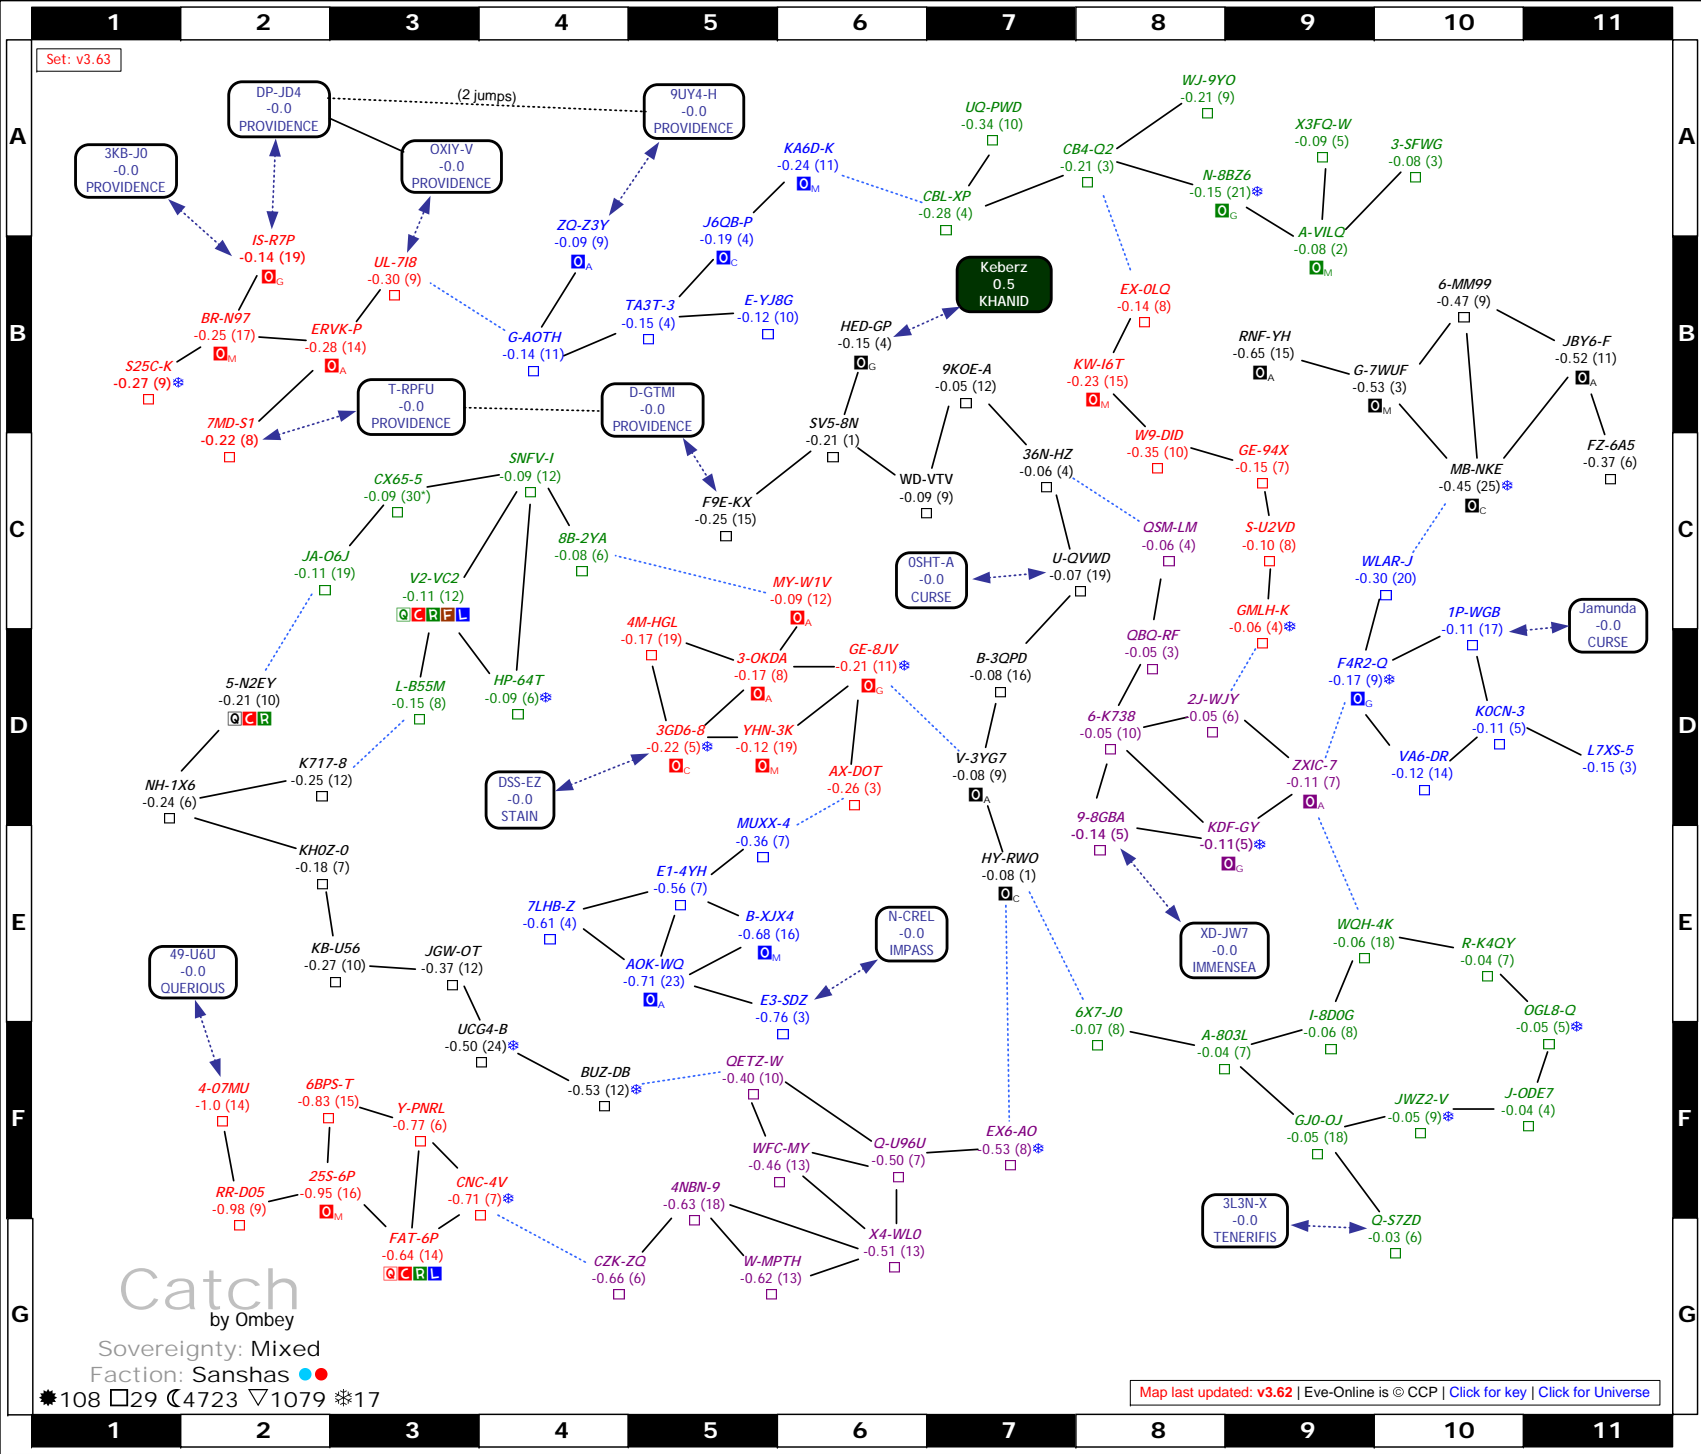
1 2 3 4 5 6 7 8 9 10 11

A B C D E F G

Set: v3.63

DP-JD4
-0.0
PROVIDENCE

(2 jumps)

9UY4-H
-0.0
PROVIDENCE

3KB-J0
-0.0
PROVIDENCE

OXIY-V
-0.0
PROVIDENCE

UQ-PWD
-0.34 (10)

WJ-9YO
-0.21 (9)

X3FQ-W
-0.09 (5)

3-SFWG
-0.08 (3)

KA6D-K
-0.24 (11)

CB4-Q2
-0.21 (3)

N-8BZ6
-0.15 (21)

CBL-XP
-0.28 (4)

IS-R7P
-0.14 (19)

UL-7I8
-0.30 (9)

ZQ-Z3Y
-0.09 (9)

J6QB-P
-0.19 (4)

A-VILQ
-0.08 (2)

Keberz
0.5
KHANID

EX-0LQ
-0.14 (8)

6-MM99
-0.47 (9)

BR-N97
-0.25 (17)

ERVK-P
-0.28 (14)

TA3T-3
-0.15 (4)

E-YJ8G
-0.12 (10)

HED-GP
-0.15 (4)

RNF-YH
-0.65 (15)

JBY6-F
-0.52 (11)

S25C-K
-0.27 (9)

G-AOTH
-0.14 (11)

KW-I6T
-0.23 (15)

G-7WUF
-0.53 (3)

9KOE-A
-0.05 (12)

T-RPFU
-0.0
PROVIDENCE

D-GTMI
-0.0
PROVIDENCE

7MD-S1
-0.22 (8)

SV5-8N
-0.21 (1)

W9-DID
-0.35 (10)

GE-94X
-0.15 (7)

FZ-6A5
-0.37 (6)

36N-HZ
-0.06 (4)

MB-NKE
-0.45 (25)

CX65-5
-0.09 (30*)

SNFV-I
-0.09 (12)

WD-VTV
-0.09 (9)

F9E-KX
-0.25 (15)

QSM-LM
-0.06 (4)

S-U2VD
-0.10 (8)

8B-2YA
-0.08 (6)

JA-O6J
-0.11 (19)

0SHT-A
-0.0
CURSE

U-QVWD
-0.07 (19)

WLAR-J
-0.30 (20)

V2-VC2
-0.11 (12)

MY-W1V
-0.09 (12)

GMLH-K
-0.06 (4)

1P-WGB
-0.11 (17)

Jamunda
-0.0
CURSE

4M-HGL
-0.17 (19)

QBQ-RF
-0.05 (3)

GE-8JV
-0.21 (11)

B-3QPD
-0.08 (16)

F4R2-Q
-0.17 (9)

HP-64T
-0.09 (6)

3-OKDA
-0.17 (8)

5-N2EY
-0.21 (10)

L-B55M
-0.15 (8)

2J-WJY
-0.05 (6)

6-K738
-0.05 (10)

KOCN-3
-0.11 (5)

3GD6-8
-0.22 (5)

YHN-3K
-0.12 (19)

V-3YG7
-0.08 (9)

VA6-DR
-0.12 (14)

L7XS-5
-0.15 (3)

K717-8
-0.25 (12)

AX-DOT
-0.26 (3)

ZXIC-7
-0.11 (7)

NH-1X6
-0.24 (6)

DSS-EZ
-0.0
STAIN

MUXX-4
-0.36 (7)

9-8GBA
-0.14 (5)

KDF-GY
-0.11(5)

KH0Z-0
-0.18 (7)

HY-RWO
-0.08 (1)

E1-4YH
-0.56 (7)

7LHB-Z
-0.61 (4)

B-XJX4
-0.68 (16)

N-CREL
-0.0
IMPASS

XD-JW7
-0.0
IMMENSEA

WQH-4K
-0.06 (18)

R-K4QY
-0.04 (7)

49-U6U
-0.0
QUERIOUS

KB-U56
-0.27 (10)

JGW-OT
-0.37 (12)

AOK-WQ
-0.71 (23)

E3-SDZ
-0.76 (3)

OGL8-Q
-0.05 (5)

UCG4-B
-0.50 (24)

6X7-J0
-0.07 (8)

A-803L
-0.04 (7)

I-8D0G
-0.06 (8)

4-07MU
-1.0 (14)

6BPS-T
-0.83 (15)

BUZ-DB
-0.53 (12)

QETZ-W
-0.40 (10)

J-ODE7
-0.04 (4)

JWZ2-V
-0.05 (9)

Y-PNRL
-0.77 (6)

GJ0-OJ
-0.05 (18)

WFC-MY
-0.46 (13)

Q-U96U
-0.50 (7)

EX6-AO
-0.53 (8)

RR-D05
-0.98 (9)

25S-6P
-0.95 (16)

CNC-4V
-0.71 (7)

4NBN-9
-0.63 (18)

3L3N-X
-0.0
TENERIFIS

Q-S7ZD
-0.03 (6)

X4-WLO
-0.51 (13)

FAT-6P
-0.64 (14)

CZK-ZQ
-0.66 (6)

W-MPTH
-0.62 (13)

Catch
by Ombey
Sovereignty: Mixed
Faction: Sanshas
108 29 4723 1079 17

Map last updated: v3.62 | Eve-Online is © CCP | Click for key | Click for Universe